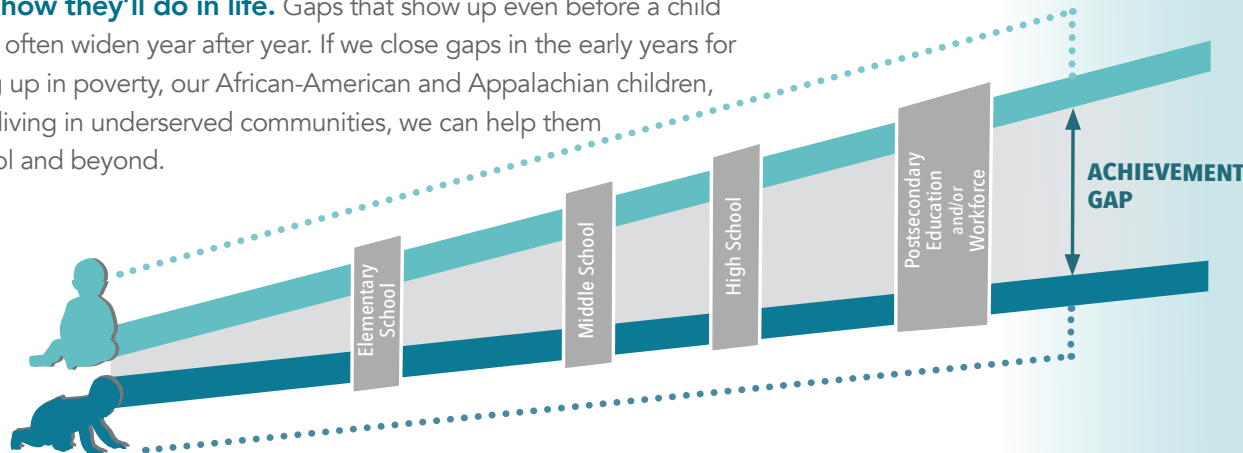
how they'll do in life. Gaps that show up even before a child often widen year after year. If we close gaps in the early years for up in poverty, our African-American and Appalachian children, living in underserved communities, we can help them ol and beyond.

Elementary School

Middle School

High School

Postsecondary Education and/or Workforce

ACHIEVEMENT GAP